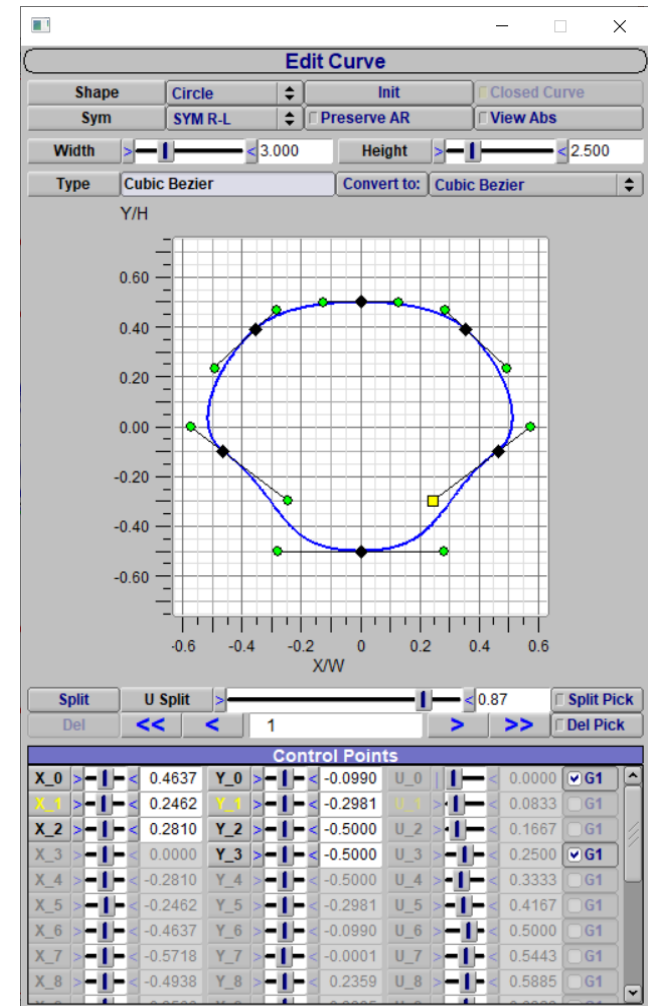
Edit Curve

Shape | Circle | Init | Closed Curve
Sym | SYM R-L | Preserve AR | View Abs
Width | 3.000 | Height | 2.500
Type | Cubic Bezier | Convert to: | Cubic Bezier

Y/H

0.60
0.40
0.20
0.00
-0.20
-0.40
-0.60

-0.6 -0.4 -0.2 0 0.2 0.4 0.6
X/W

Split | U Split | 0.87 | Split Pick
Del | << | < | 1 | > | >> | Del Pick

Control Points

| | | | | | | |
|---|---|---|---|---|---|---|
| X_0 | 0.4637 | Y_0 | -0.0990 | U_0 | 0.0000 | G1 |
| X_1 | 0.2462 | Y_1 | -0.2981 | U_1 | 0.0833 | G1 |
| X_2 | 0.2810 | Y_2 | -0.5000 | U_2 | 0.1667 | G1 |
| X_3 | 0.0000 | Y_3 | -0.5000 | U_3 | 0.2500 | G1 |
| X_4 | -0.2810 | Y_4 | -0.5000 | U_4 | 0.3333 | G1 |
| X_5 | -0.2462 | Y_5 | -0.2981 | U_5 | 0.4167 | G1 |
| X_6 | -0.4637 | Y_6 | -0.0990 | U_6 | 0.5000 | G1 |
| X_7 | -0.5718 | Y_7 | -0.0001 | U_7 | 0.5443 | G1 |
| X_8 | -0.4938 | Y_8 | 0.2359 | U_8 | 0.5885 | G1 |